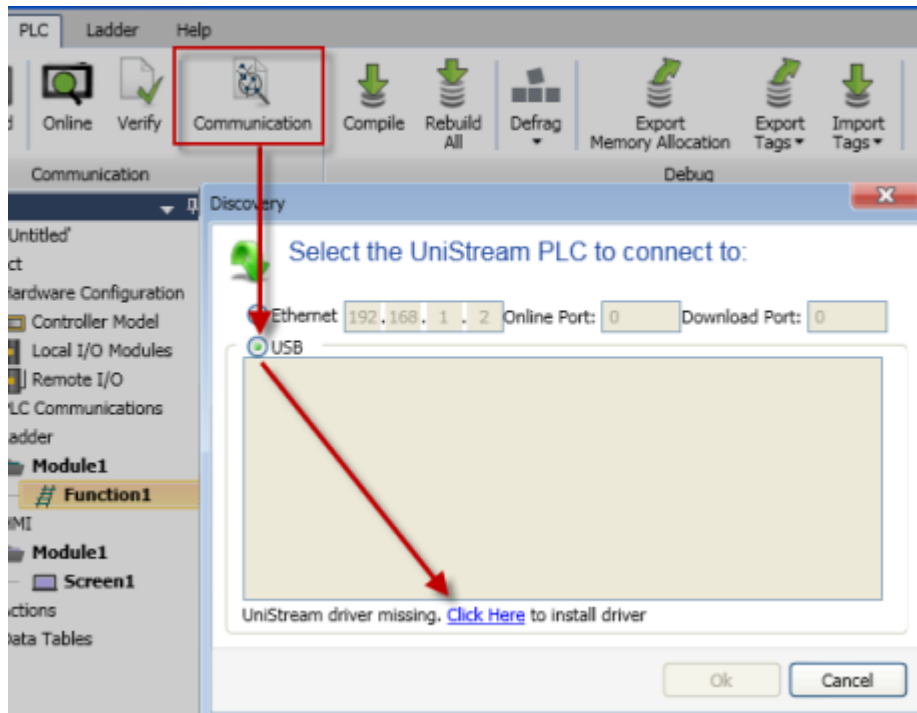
PLC Ladder Help

d Online Verify Communication Compile Rebuild All Defrag Export Memory Allocation Export Tags Import Tags

Communication Debug

Untitled'
ct
Hardware Configuration
Controller Model
Local I/O Modules
Remote I/O
PLC Communications
Ladder
Module1
Function1
HMI
Module1
Screen1
ctions
Data Tables

Discovery

Select the UniStream PLC to connect to:

Ethernet 192 . 168 . 1 . 2 Online Port: 0 Download Port: 0

USB

UniStream driver missing. Click Here to install driver

Ok Cancel